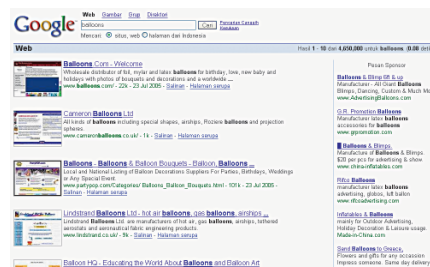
Google

Web Gambar Grup Direktori

Balloons [Cari] Penelusuran Canggih Preferensi

Mencari: ◉ situs web ○ halaman dari Indonesia

Web

Hasil 1 - 10 dari kira-kira 4,650,000 untuk balloons (0.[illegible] detik)

Balloons.Com - Welcome
Wholesale distributor of foil, mylar and latex balloons for birthday, love, new baby and holidays with photos of bouquets and decorations and a worldwide ...
www.balloons.com/ - 22k - 23 Jul 2005 - Salinan - Halaman serupa

Cameron Balloons Ltd
All kinds of balloons including special shapes, airships, Rozière balloons and projection spheres.
www.cameronballoons.co.uk/ - 1k - Salinan - Halaman serupa

Balloons - Balloons & Balloon Bouquets - Balloon, Balloons ...
Local and National Listing of Balloon Decorations Suppliers For Parties, Birthdays, Weddings or Any Special Event.
www.partypop.com/Categories/ Balloons_Balloon_Bouquets.html - 101k - 23 Jul 2005 - Salinan - Halaman serupa

Lindstrand Balloons Ltd - hot air balloons, gas balloons, airships ...
Lindstrand Balloons Ltd. are manufacturers of hot air, gas balloons, airships, tethered aerostats and aeronautical fabric engineering products.
www.lindstrand.co.uk/ - 9k - Salinan - Halaman serupa

Balloon HQ - Educating the World About Balloons and Balloon Art

Pesan Sponsor

Balloons & Blimp Gift & up
Manufacturer - All Giant Balloons
Blimps, Dancing, Custom & Much Mo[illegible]
www.AdvertisingBalloons.com

G.R. Promotion Balloons
Manufacturer latex balloons
accessories for balloons
www.grpromotion.com

Balloons & Blimps
Manufacturer latex Balloons & Blimps
$20 per pcs for advertising & show
www.chinainflatables.com

Rfco Balloons
Manufacturer latex balloons
advertising balloons
www.rfcoadvertising.com

Inflatables & Balloons
mainly for Outdoor Advertising,
Holiday Decoration & Leisure usage
Made-in-China.com

Send Balloons to Greece
Flowers and gifts for any occasion
Impress someone. Same day delivery